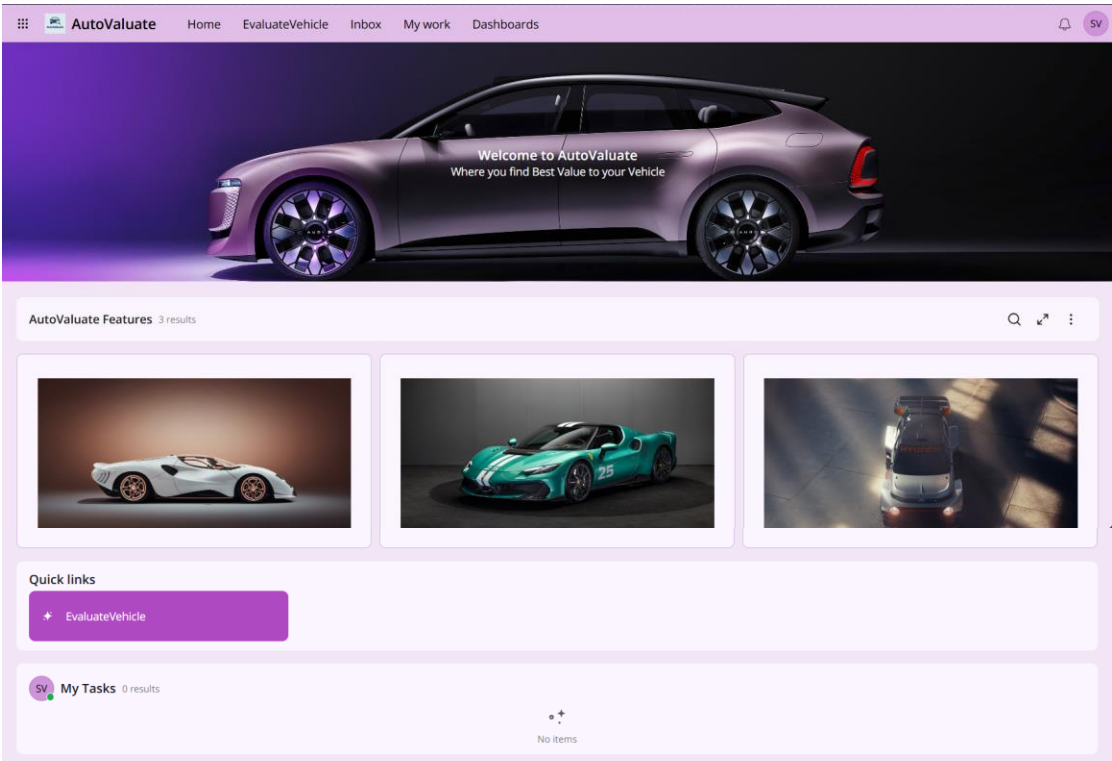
AutoValuate Home EvaluateVehicle Inbox My work Dashboards SV

Welcome to AutoValuate
Where you find Best Value to your Vehicle

AutoValuate Features 3 results

25

Quick links

EvaluateVehicle

SV My Tasks 0 results

No items